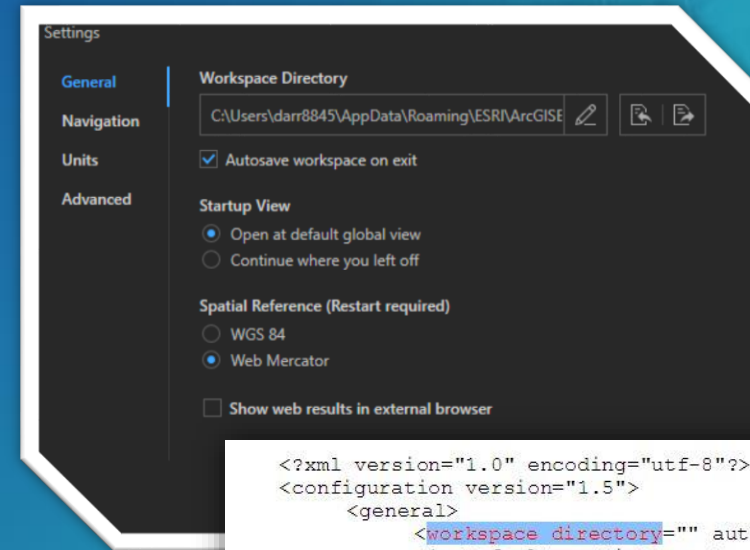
Settings

General
Navigation
Units
Advanced

Workspace Directory
C:\Users\darr8845\AppData\Roaming\ESRI\ArcGISE
Autosave workspace on exit

Startup View
Open at default global view
Continue where you left off

Spatial Reference (Restart required)
WGS 84
Web Mercator

Show web results in external browser

<?xml version="1.0" encoding="utf-8"?>
<configuration version="1.5">
<general>
<workspace directory="" aut